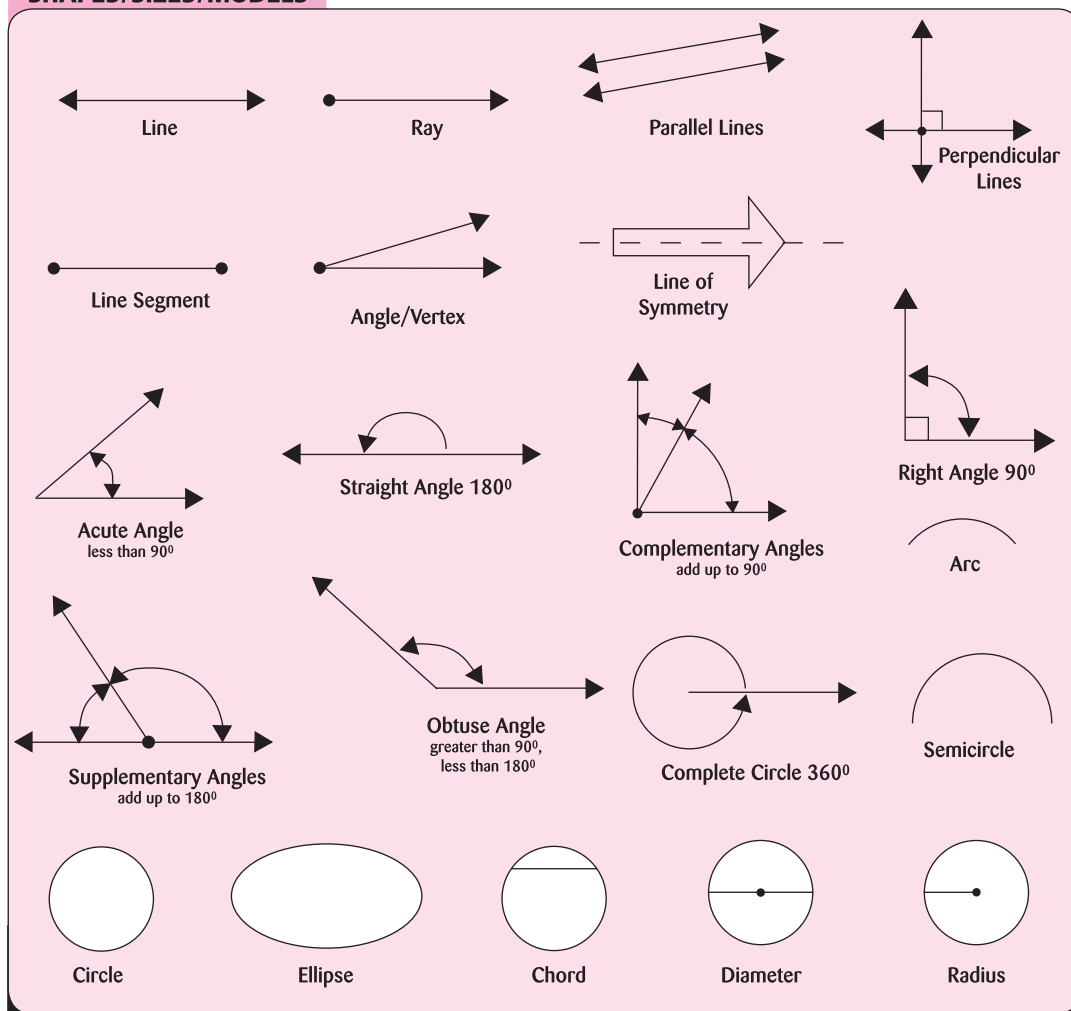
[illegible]

Line

Ray

Parallel Lines

Perpendicular Lines

Line Segment

Angle/Vertex

Line of Symmetry

Acute Angle
less than $90^0$

Straight Angle $180^0$

Complementary Angles
add up to $90^0$

Right Angle $90^0$

Arc

Supplementary Angles
add up to $180^0$

Obtuse Angle
greater than $90^0$, less than $180^0$

Complete Circle $360^0$

Semicircle

Circle

Ellipse

Chord

Diameter

Radius